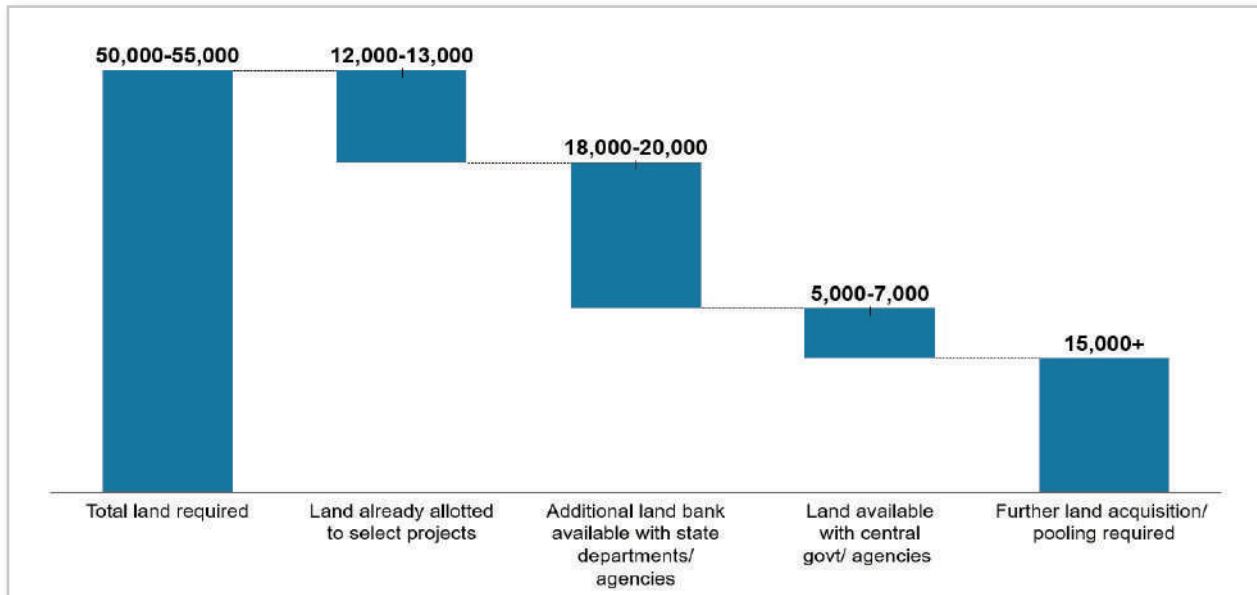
50,000-55,000

12,000-13,000

18,000-20,000

5,000-7,000

15,000+

Total land required

Land already allotted to select projects

Additional land bank available with state departments/ agencies

Land available with central govt/ agencies

Further land acquisition/ pooling required